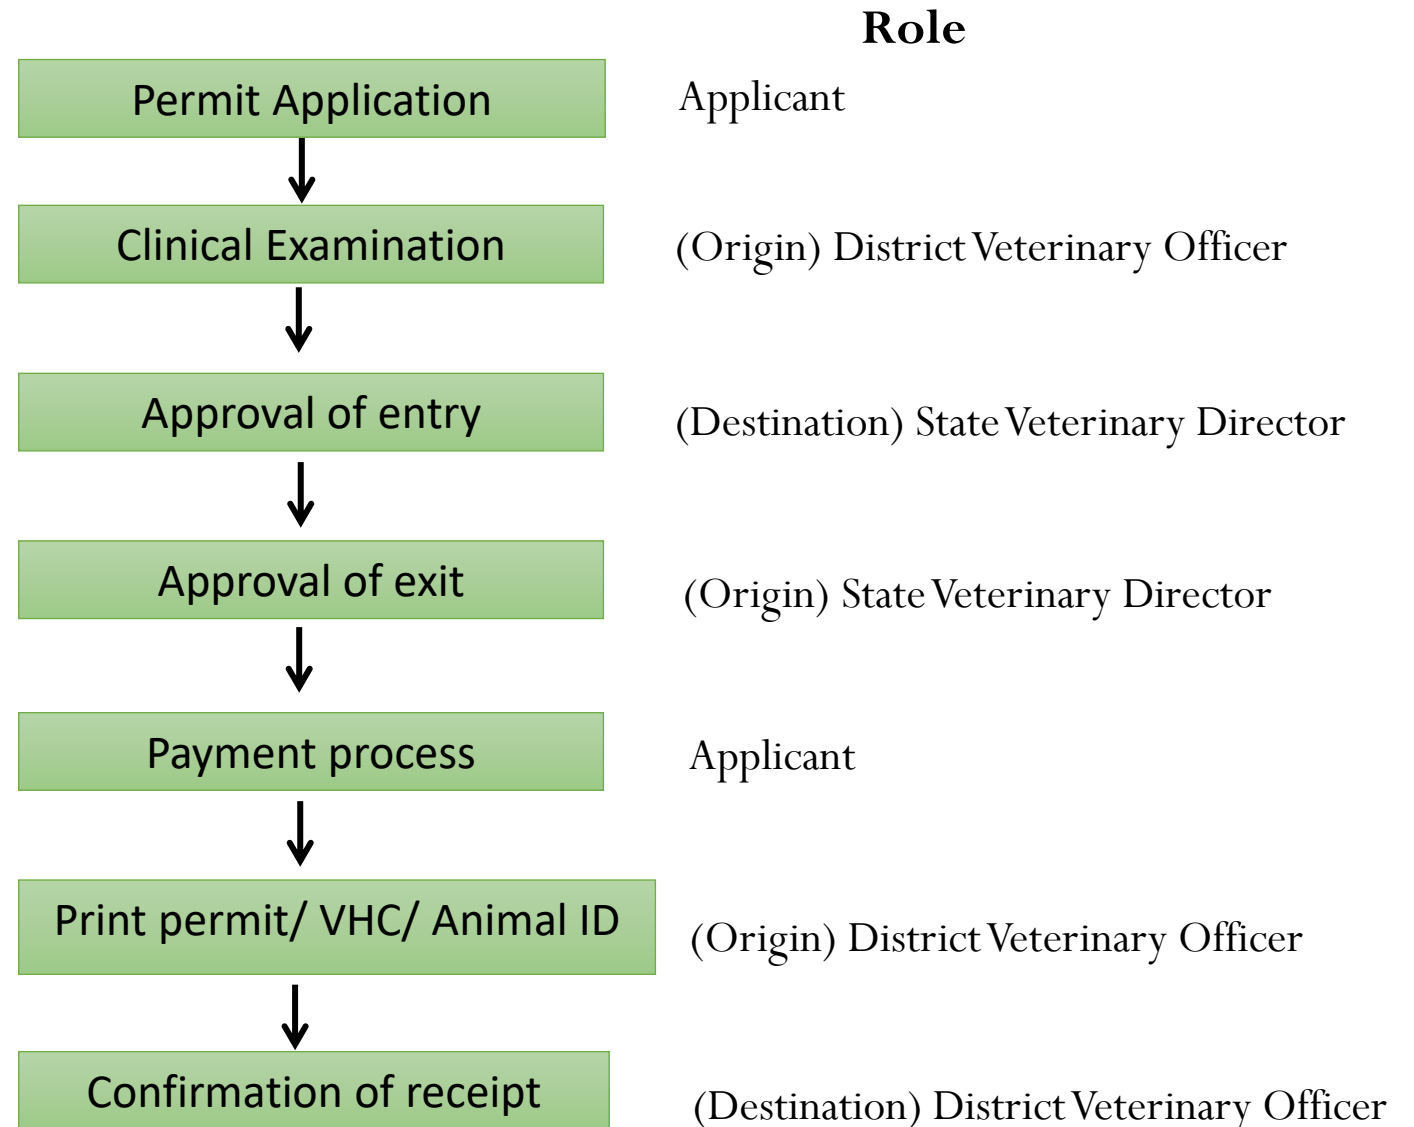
Role

Permit Application

Applicant

Clinical Examination

(Origin) District Veterinary Officer

Approval of entry

(Destination) State Veterinary Director

Approval of exit

(Origin) State Veterinary Director

Payment process

Applicant

Print permit/ VHC/ Animal ID

(Origin) District Veterinary Officer

Confirmation of receipt

(Destination) District Veterinary Officer